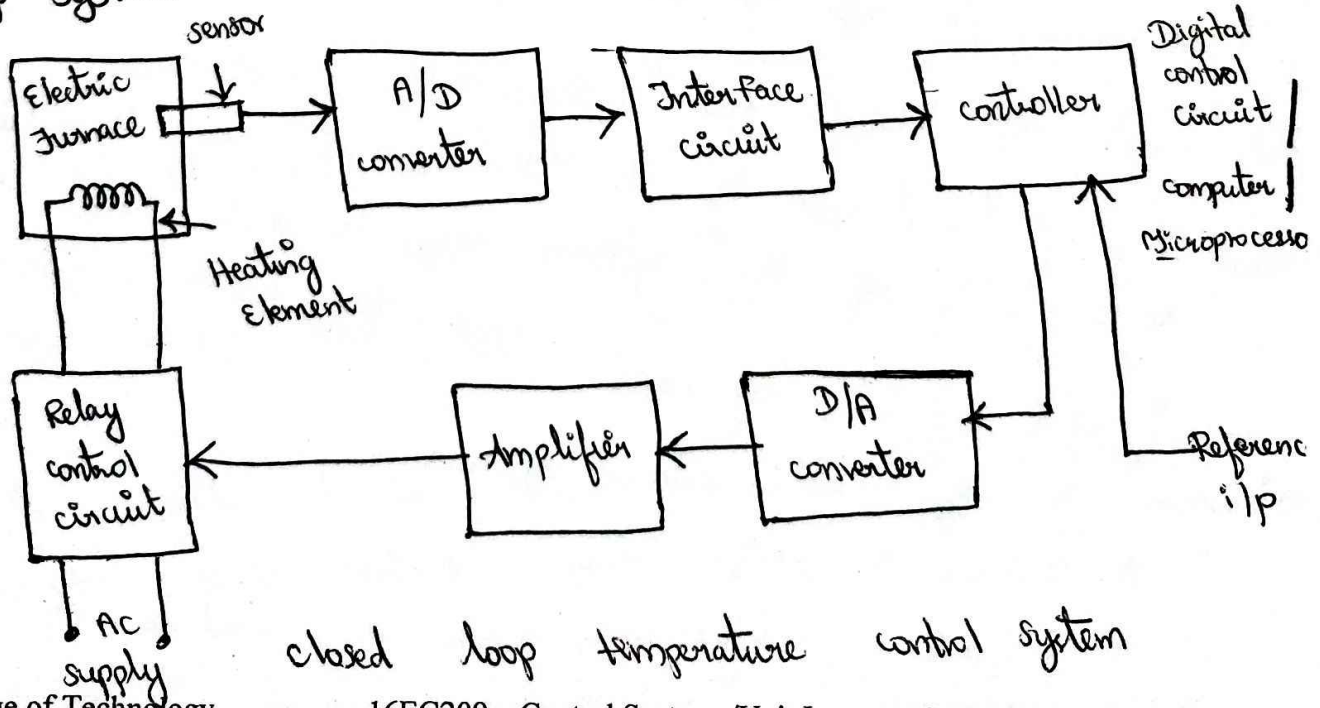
sensor

Electric Furnace

A/D converter

Interface circuit

controller

Digital control circuit | computer | Microprocesso

Heating Element

Relay control circuit

Amplifier

D/A converter

Referenc i/p

AC supply

closed loop temperature control sytem

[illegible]e of Technology 16EC209 - Control System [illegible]